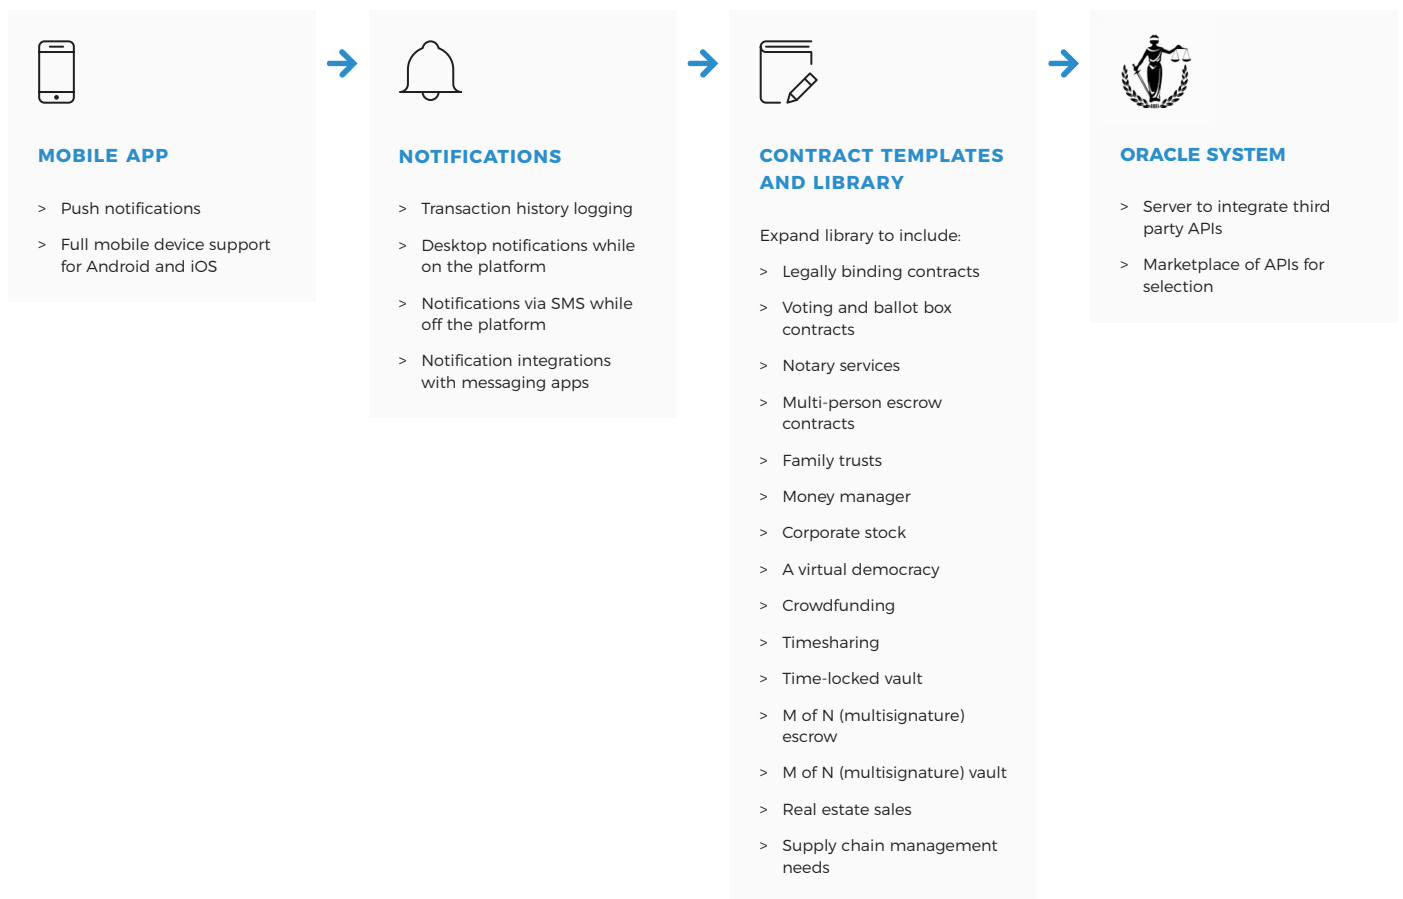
MOBILE APP

> Push notifications

> Full mobile device support for Android and iOS

NOTIFICATIONS

> Transaction history logging

> Desktop notifications while on the platform

> Notifications via SMS while off the platform

> Notification integrations with messaging apps

CONTRACT TEMPLATES AND LIBRARY

Expand library to include:

> Legally binding contracts

> Voting and ballot box contracts

> Notary services

> Multi-person escrow contracts

> Family trusts

> Money manager

> Corporate stock

> A virtual democracy

> Crowdfunding

> Timesharing

> Time-locked vault

> M of N (multisignature) escrow

> M of N (multisignature) vault

> Real estate sales

> Supply chain management needs

ORACLE SYSTEM

> Server to integrate third party APIs

> Marketplace of APIs for selection